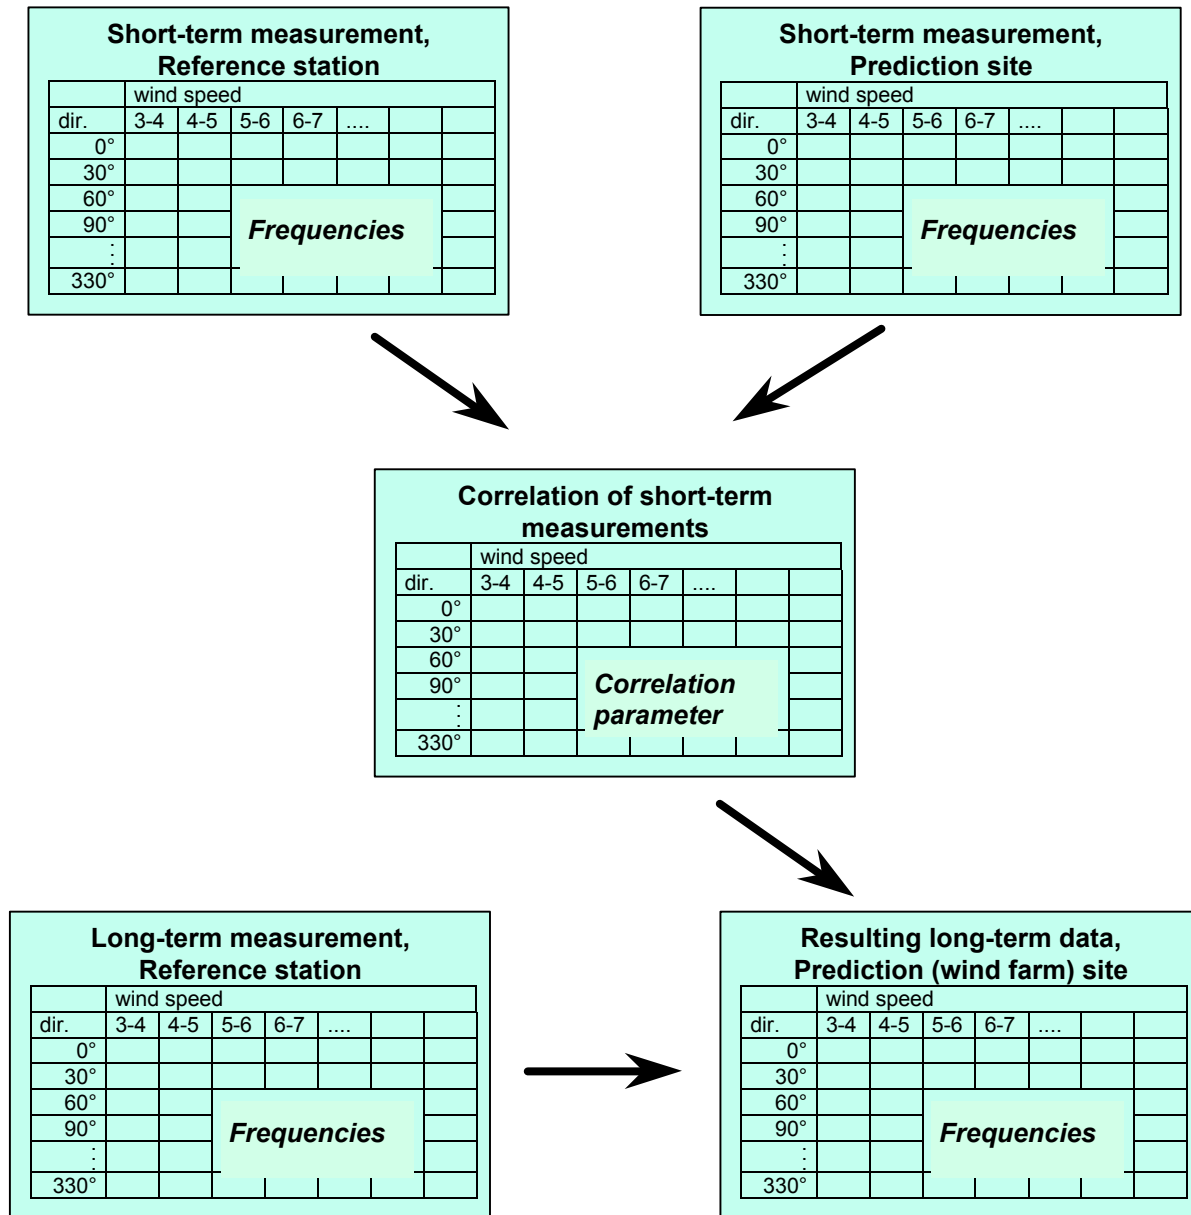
**Short-term measurement, Reference station**

| | wind speed | | | | | | |
|---|---|---|---|---|---|---|---|
| dir. | 3-4 | 4-5 | 5-6 | 6-7 | .... | | |
| 0° | | | | | | | |
| 30° | | | | | | | |
| 60° | | | | | | | |
| 90° | | | | | | | |
| ⋮ | | | | | | | |
| 330° | | | | | | | |

*Frequencies*

**Short-term measurement, Prediction site**

| | wind speed | | | | | | |
|---|---|---|---|---|---|---|---|
| dir. | 3-4 | 4-5 | 5-6 | 6-7 | .... | | |
| 0° | | | | | | | |
| 30° | | | | | | | |
| 60° | | | | | | | |
| 90° | | | | | | | |
| ⋮ | | | | | | | |
| 330° | | | | | | | |

*Frequencies*

**Correlation of short-term measurements**

| | wind speed | | | | | | |
|---|---|---|---|---|---|---|---|
| dir. | 3-4 | 4-5 | 5-6 | 6-7 | .... | | |
| 0° | | | | | | | |
| 30° | | | | | | | |
| 60° | | | | | | | |
| 90° | | | | | | | |
| ⋮ | | | | | | | |
| 330° | | | | | | | |

*Correlation parameter*

**Long-term measurement, Reference station**

| | wind speed | | | | | | |
|---|---|---|---|---|---|---|---|
| dir. | 3-4 | 4-5 | 5-6 | 6-7 | .... | | |
| 0° | | | | | | | |
| 30° | | | | | | | |
| 60° | | | | | | | |
| 90° | | | | | | | |
| ⋮ | | | | | | | |
| 330° | | | | | | | |

*Frequencies*

**Resulting long-term data, Prediction (wind farm) site**

| | wind speed | | | | | | |
|---|---|---|---|---|---|---|---|
| dir. | 3-4 | 4-5 | 5-6 | 6-7 | .... | | |
| 0° | | | | | | | |
| 30° | | | | | | | |
| 60° | | | | | | | |
| 90° | | | | | | | |
| ⋮ | | | | | | | |
| 330° | | | | | | | |

*Frequencies*